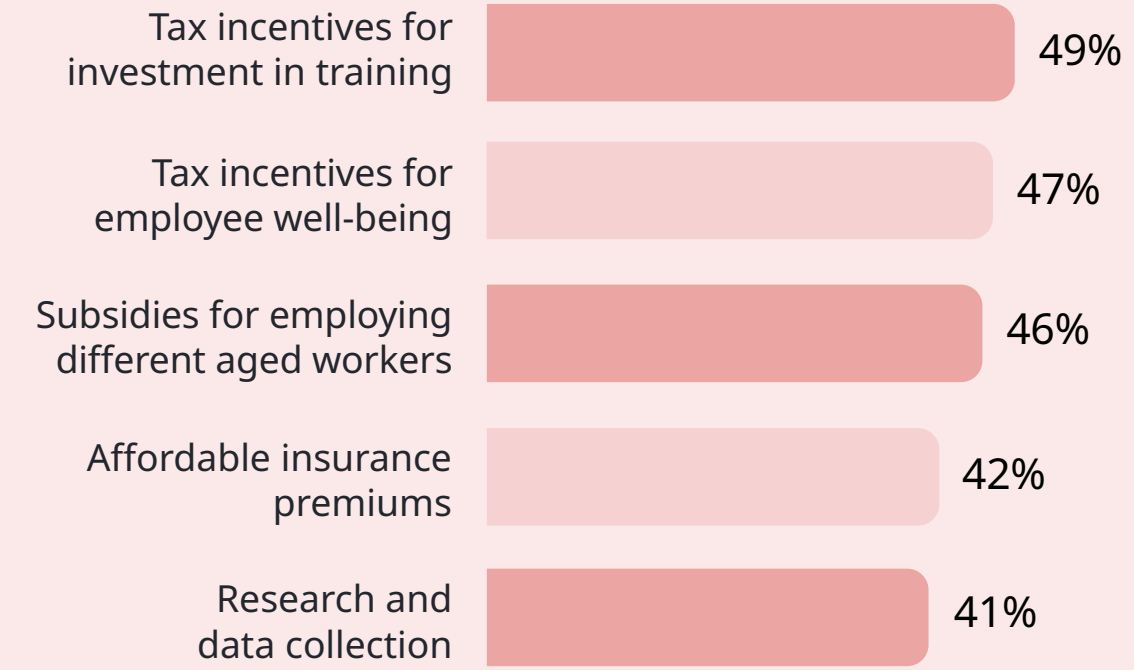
Tax incentives for investment in training 49%

Tax incentives for employee well-being 47%

Subsidies for employing different aged workers 46%

Affordable insurance premiums 42%

Research and data collection 41%